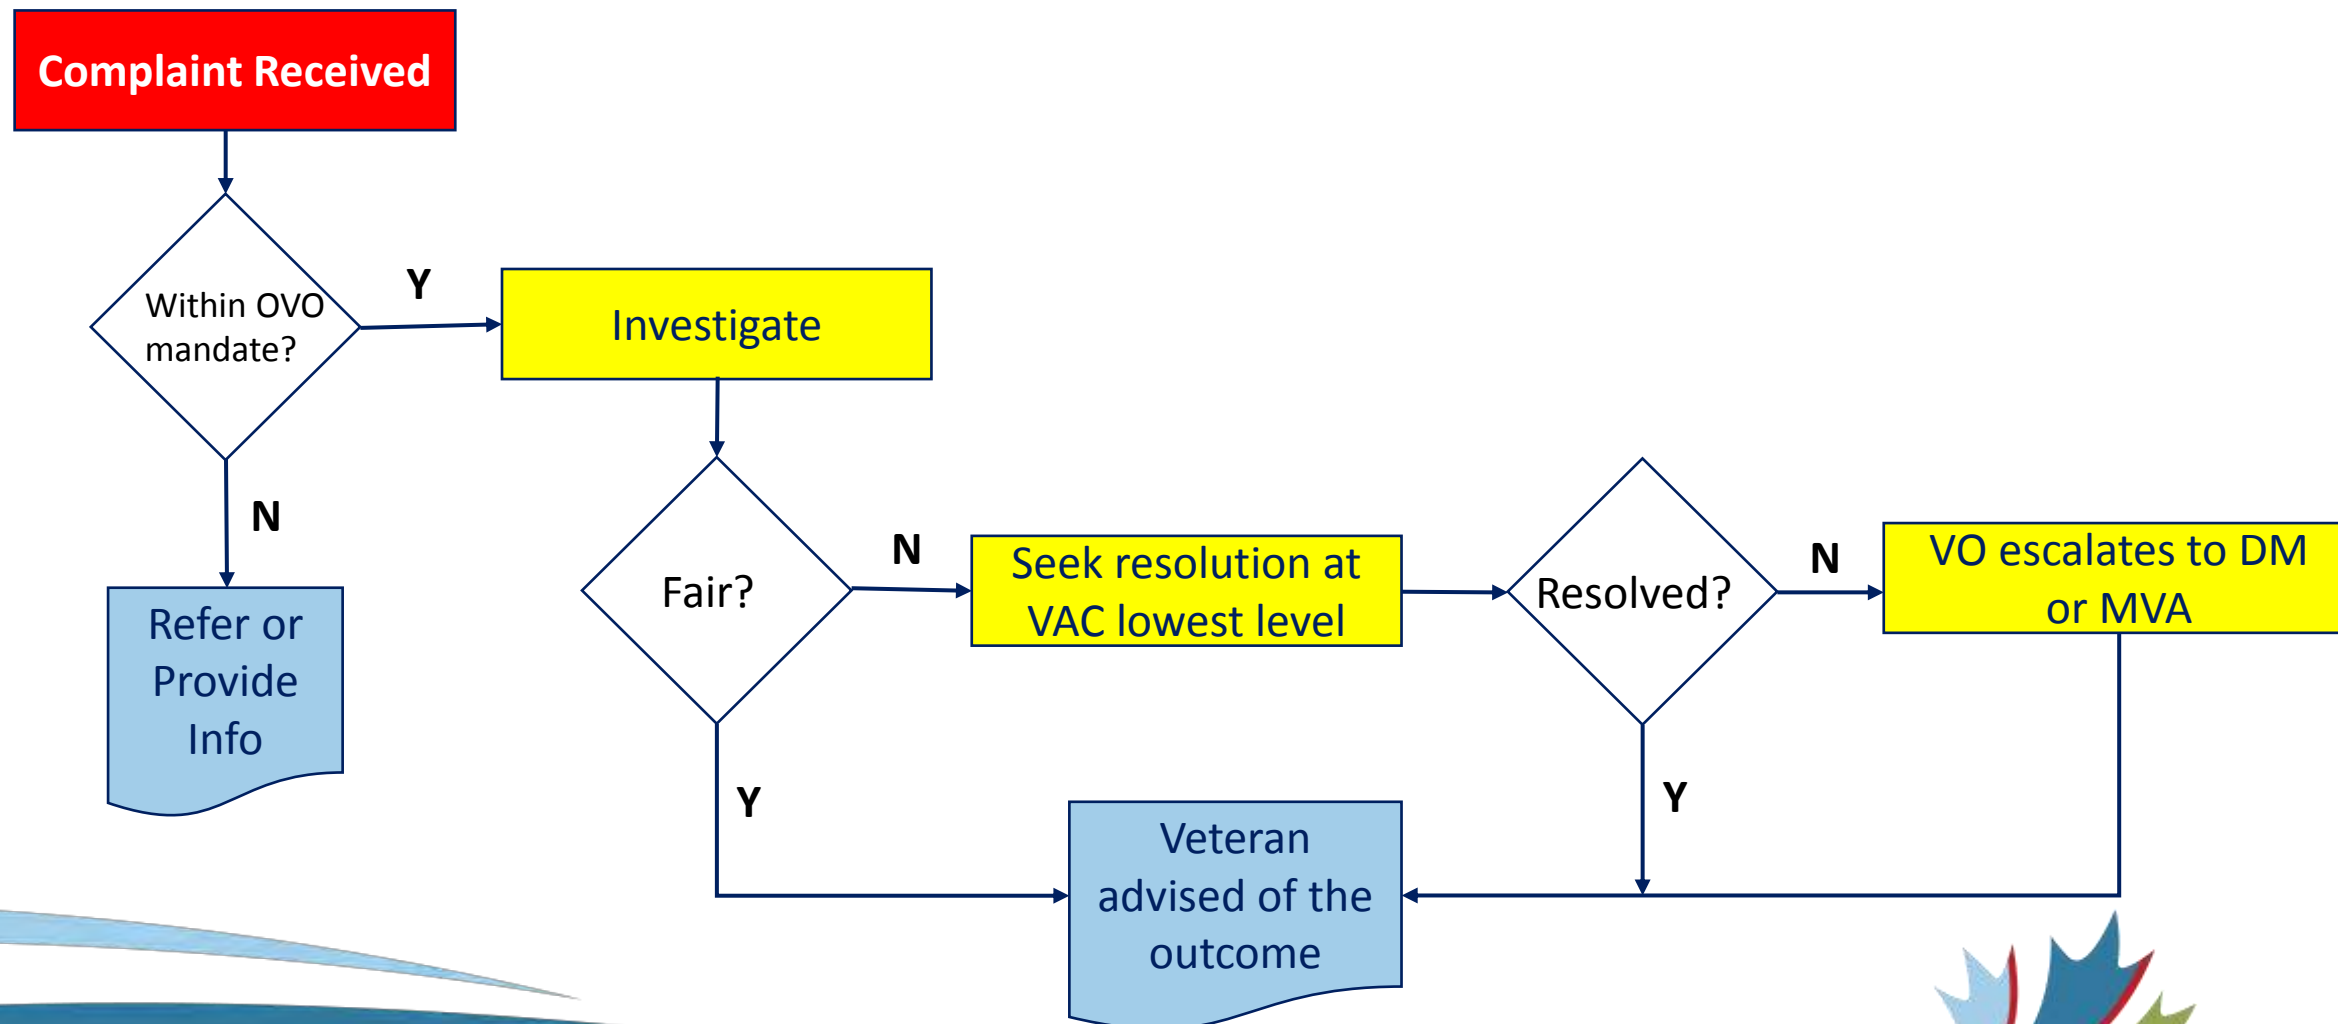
Complaint Received

Within OVO mandate?

Y

Investigate

N

Refer or Provide Info

Fair?

N

Seek resolution at VAC lowest level

Resolved?

N

VO escalates to DM or MVA

Y

Y

Veteran advised of the outcome